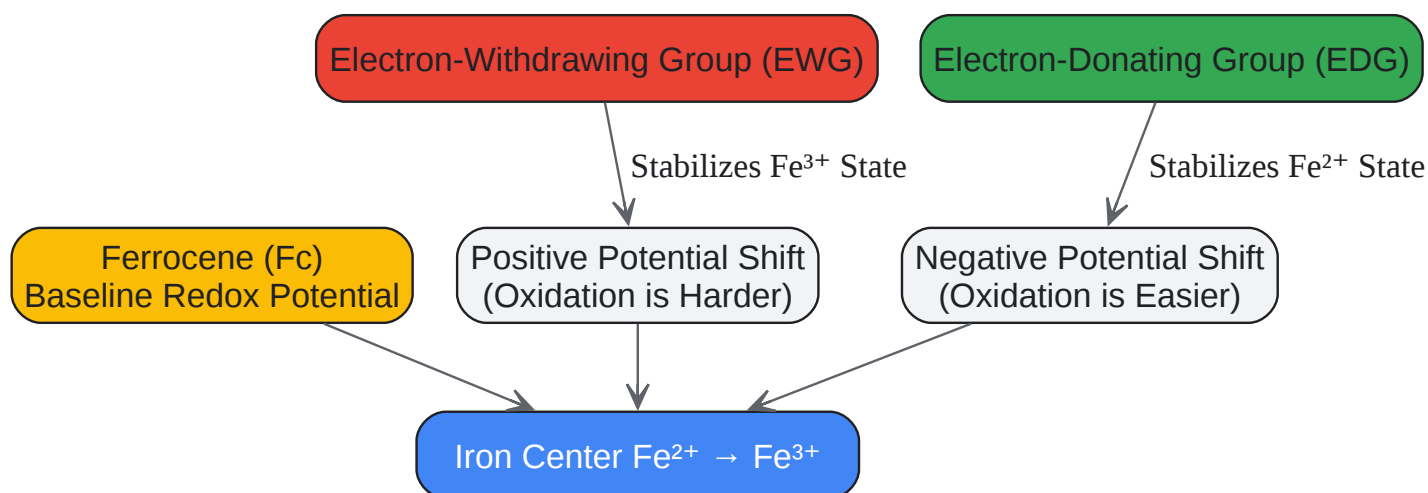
Electron-Withdrawing Group (EWG)

Electron-Donating Group (EDG)

Stabilizes $Fe^{3+}$ State

Stabilizes $Fe^{2+}$ State

Ferrocene (Fc)
Baseline Redox Potential

Positive Potential Shift
(Oxidation is Harder)

Negative Potential Shift
(Oxidation is Easier)

Iron Center $Fe^{2+} \rightarrow Fe^{3+}$